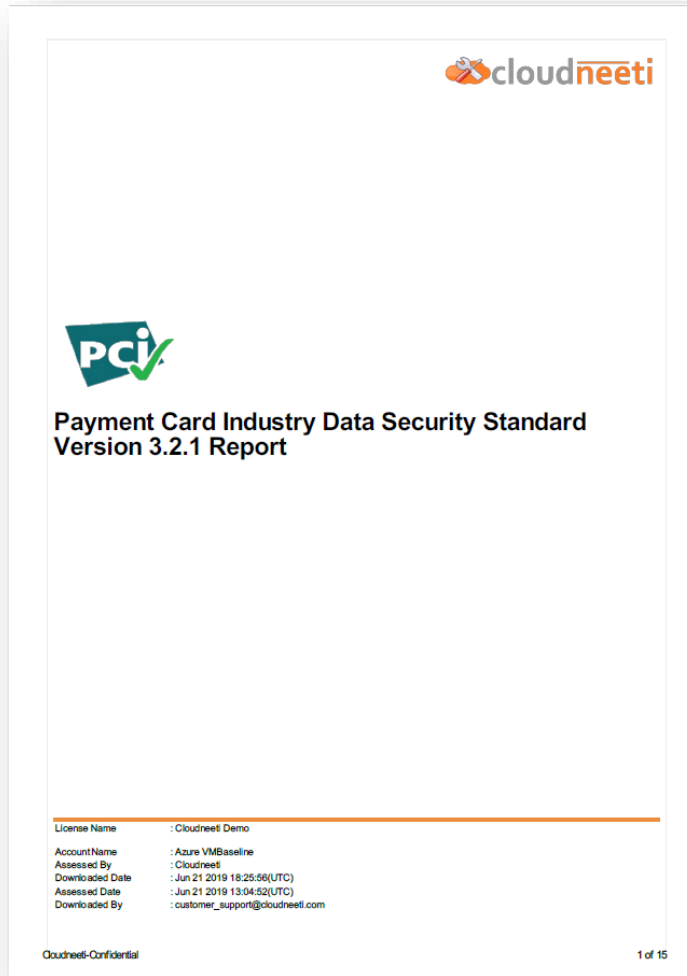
cloudneeti

PCI

Payment Card Industry Data Security Standard Version 3.2.1 Report

License Name : Cloudneeti Demo

Account Name : Azure VMBaseline
Assessed By : Cloudneeti
Downloaded Date : Jun 21 2019 18:25:56(UTC)
Assessed Date : Jun 21 2019 13:04:52(UTC)
Downloaded By : customer_support@cloudneeti.com

Cloudneeti-Confidential

1 of 15